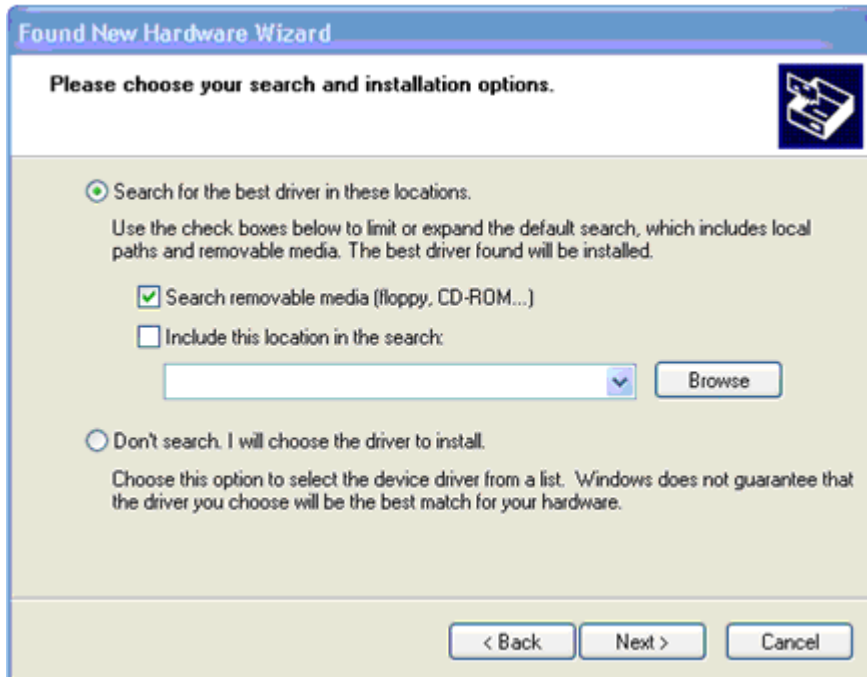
Found New Hardware Wizard

Please choose your search and installation options.

Search for the best driver in these locations.

Use the check boxes below to limit or expand the default search, which includes local paths and removable media. The best driver found will be installed.

Search removable media (floppy, CD-ROM...)

Include this location in the search:

Browse

Don't search. I will choose the driver to install.

Choose this option to select the device driver from a list. Windows does not guarantee that the driver you choose will be the best match for your hardware.

< Back

Next >

Cancel